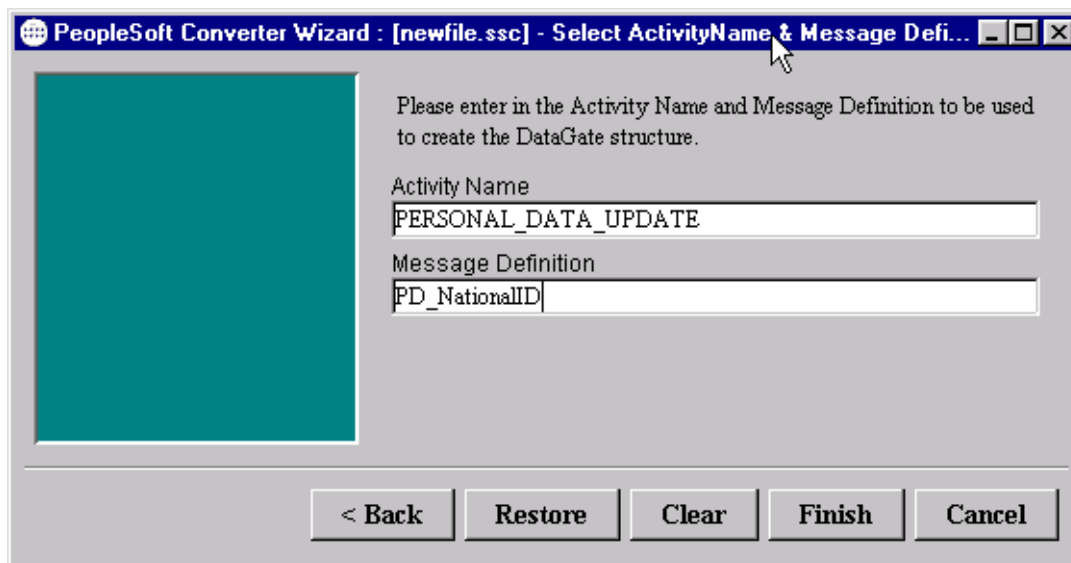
PeopleSoft Converter Wizard : [newfile.ssc] - Select ActivityName & Message Defi...

Please enter in the Activity Name and Message Definition to be used to create the DataGate structure.

Activity Name

PERSONAL_DATA_UPDATE

Message Definition

PD_NationalID

< Back

Restore

Clear

Finish

Cancel